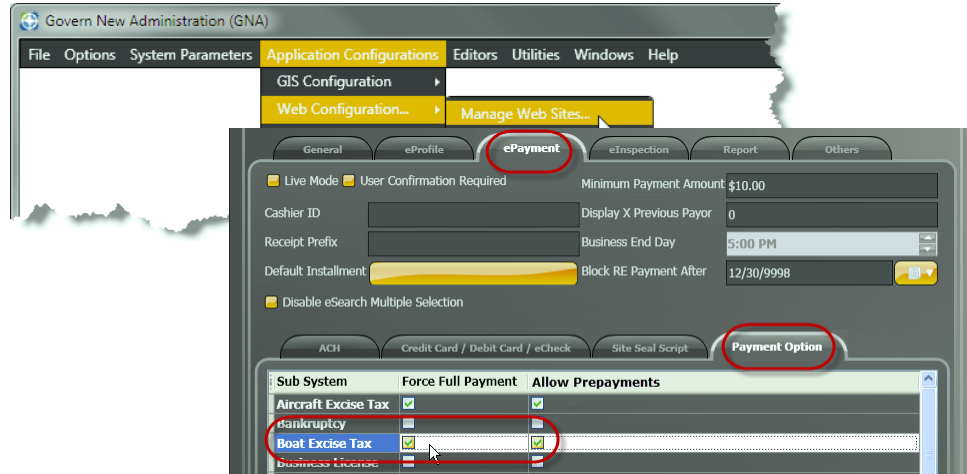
Govern New Administration (GNA)

File Options System Parameters Application Configurations Editors Utilities Windows Help

GIS Configuration

Web Configuration...

Manage Web Sites...

General eProfile ePayment eInspection Report Others

Live Mode User Confirmation Required

Minimum Payment Amount $10.00

Cashier ID

Display X Previous Payor 0

Receipt Prefix

Business End Day 5:00 PM

Default Installment

Block RE Payment After 12/30/9998

Disable eSearch Multiple Selection

ACH Credit Card / Debit Card / eCheck Site Seal Script Payment Option

| Sub System | Force Full Payment | Allow Prepayments |
|---|---|---|
| Aircraft Excise Tax | ☑ | ☑ |
| Bankruptcy | ☐ | ☐ |
| Boat Excise Tax | ☑ | ☑ |
| Business License | ☐ | ☐ |